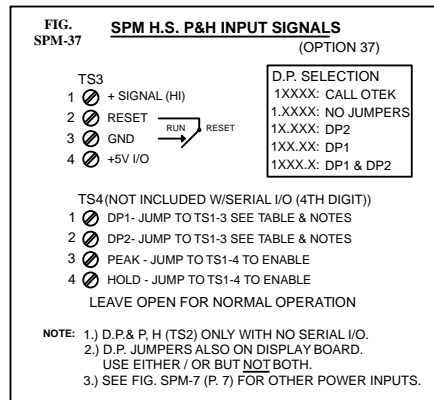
FIG. SPM-37

SPM H.S. P&H INPUT SIGNALS

(OPTION 37)

TS3

1 + SIGNAL (HI)

2 RESET

3 GND

4 +5V I/O

RUN

RESET

| D.P. SELECTION | |
|---|---|
| 1XXXX: | CALL OTEK |
| 1.XXXX: | NO JUMPERS |
| 1X.XXX: | DP2 |
| 1XX.XX: | DP1 |
| 1XXX.X: | DP1 & DP2 |

TS4(NOT INCLUDED W/SERIAL I/O (4TH DIGIT))

1 DP1- JUMP TO TS1-3 SEE TABLE & NOTES

2 DP2- JUMP TO TS1-3 SEE TABLE & NOTES

3 PEAK - JUMP TO TS1-4 TO ENABLE

4 HOLD - JUMP TO TS1-4 TO ENABLE

LEAVE OPEN FOR NORMAL OPERATION

NOTE: 1.) D.P.& P, H (TS2) ONLY WITH NO SERIAL I/O.
2.) D.P. JUMPERS ALSO ON DISPLAY BOARD. USE EITHER / OR BUT NOT BOTH.
3.) SEE FIG. SPM-7 (P. 7) FOR OTHER POWER INPUTS.